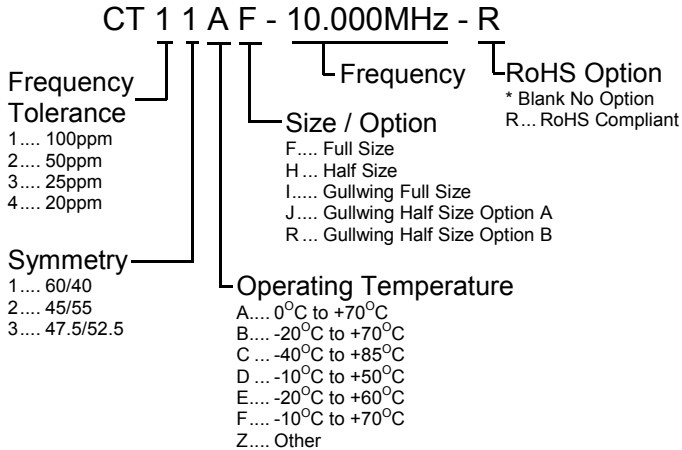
CT 1 1 A F - 10.000MHz - R

Frequency Tolerance
1.... 100ppm
2.... 50ppm
3.... 25ppm
4.... 20ppm

Symmetry
1.... 60/40
2.... 45/55
3.... 47.5/52.5

Frequency

RoHS Option
* Blank No Option
R... RoHS Compliant

Size / Option
F.... Full Size
H ... Half Size
I.... Gullwing Full Size
J.... Gullwing Half Size Option A
R ... Gullwing Half Size Option B

Operating Temperature
A.... $0^{O}C$ to $+70^{O}C$
B.... $-20^{O}C$ to $+70^{O}C$
C ... $-40^{O}C$ to $+85^{O}C$
D ... $-10^{O}C$ to $+50^{O}C$
E.... $-20^{O}C$ to $+60^{O}C$
F.... $-10^{O}C$ to $+70^{O}C$
Z.... Other